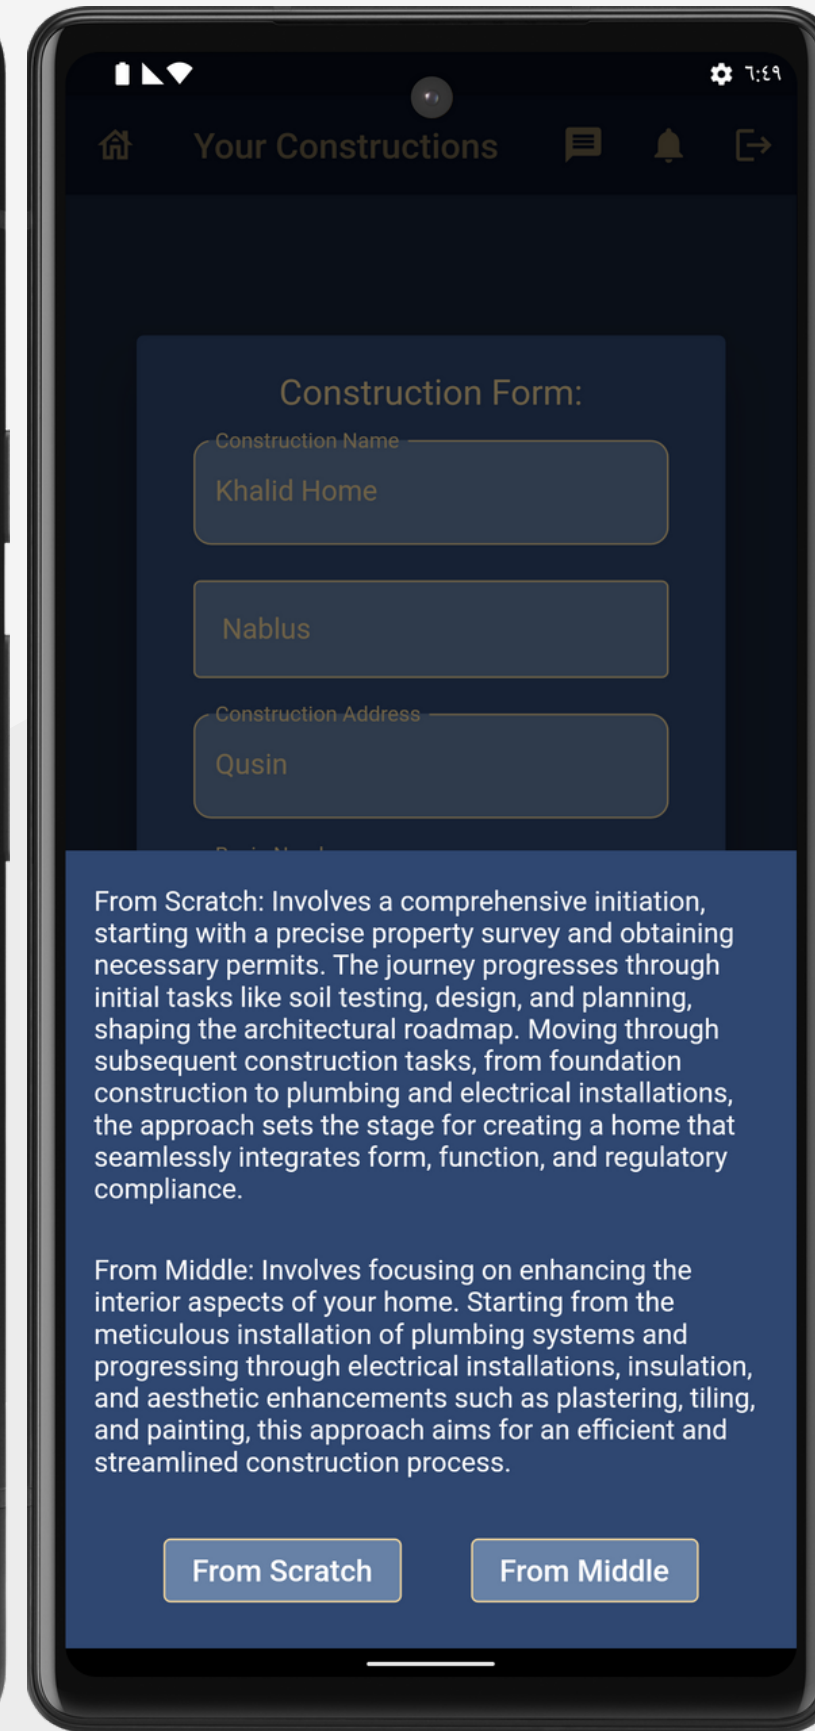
٦:٤٩

Your Constructions

Construction Form:

Construction Name
Khalid Home

Nablus

Construction Address
Qusin

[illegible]

From Scratch: Involves a comprehensive initiation, starting with a precise property survey and obtaining necessary permits. The journey progresses through initial tasks like soil testing, design, and planning, shaping the architectural roadmap. Moving through subsequent construction tasks, from foundation construction to plumbing and electrical installations, the approach sets the stage for creating a home that seamlessly integrates form, function, and regulatory compliance.

From Middle: Involves focusing on enhancing the interior aspects of your home. Starting from the meticulous installation of plumbing systems and progressing through electrical installations, insulation, and aesthetic enhancements such as plastering, tiling, and painting, this approach aims for an efficient and streamlined construction process.

From Scratch

From Middle